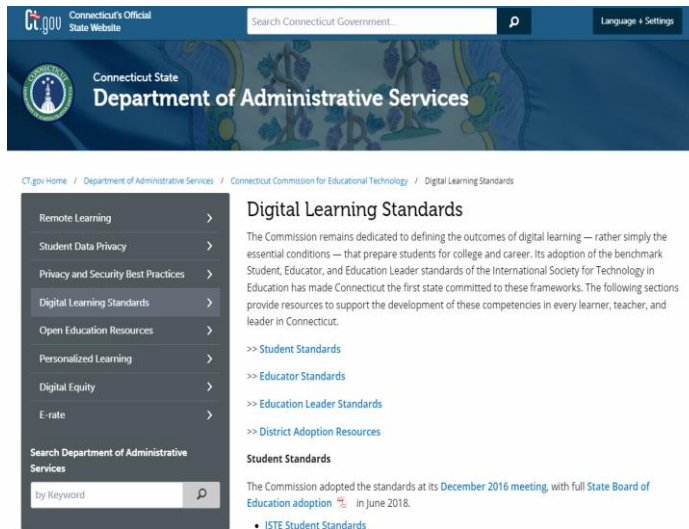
CT.gov Connecticut's Official State Website

Search Connecticut Government...

Language + Settings

Connecticut State
Department of Administrative Services

CT.gov Home / Department of Administrative Services / Connecticut Commission for Educational Technology / Digital Learning Standards

Remote Learning
Student Data Privacy
Privacy and Security Best Practices
Digital Learning Standards
Open Education Resources
Personalized Learning
Digital Equity
E-rate

Search Department of Administrative Services

by Keyword

Digital Learning Standards

The Commission remains dedicated to defining the outcomes of digital learning — rather simply the essential conditions — that prepare students for college and career. Its adoption of the benchmark Student, Educator, and Education Leader standards of the International Society for Technology in Education has made Connecticut the first state committed to these frameworks. The following sections provide resources to support the development of these competencies in every learner, teacher, and leader in Connecticut.

>> Student Standards

>> Educator Standards

>> Education Leader Standards

>> District Adoption Resources

Student Standards

The Commission adopted the standards at its December 2016 meeting, with full State Board of Education adoption in June 2018.

• ISTE Student Standards